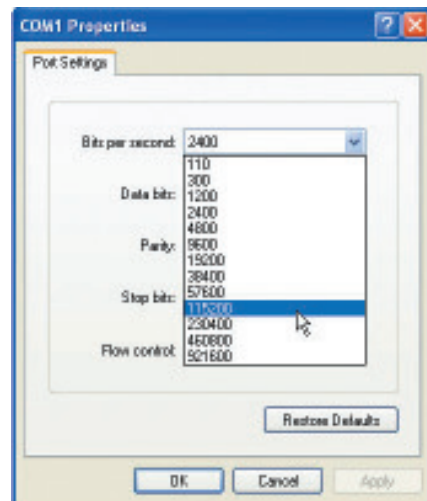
COM1 Properties

Port Settings

Bits per second: 2400

Data bits:

Parity:

Stop bits:

Flow control:

110
300
1200
2400
4800
9600
19200
38400
57600
115200
230400
460800
921600

Restore Defaults

OK Cancel Apply